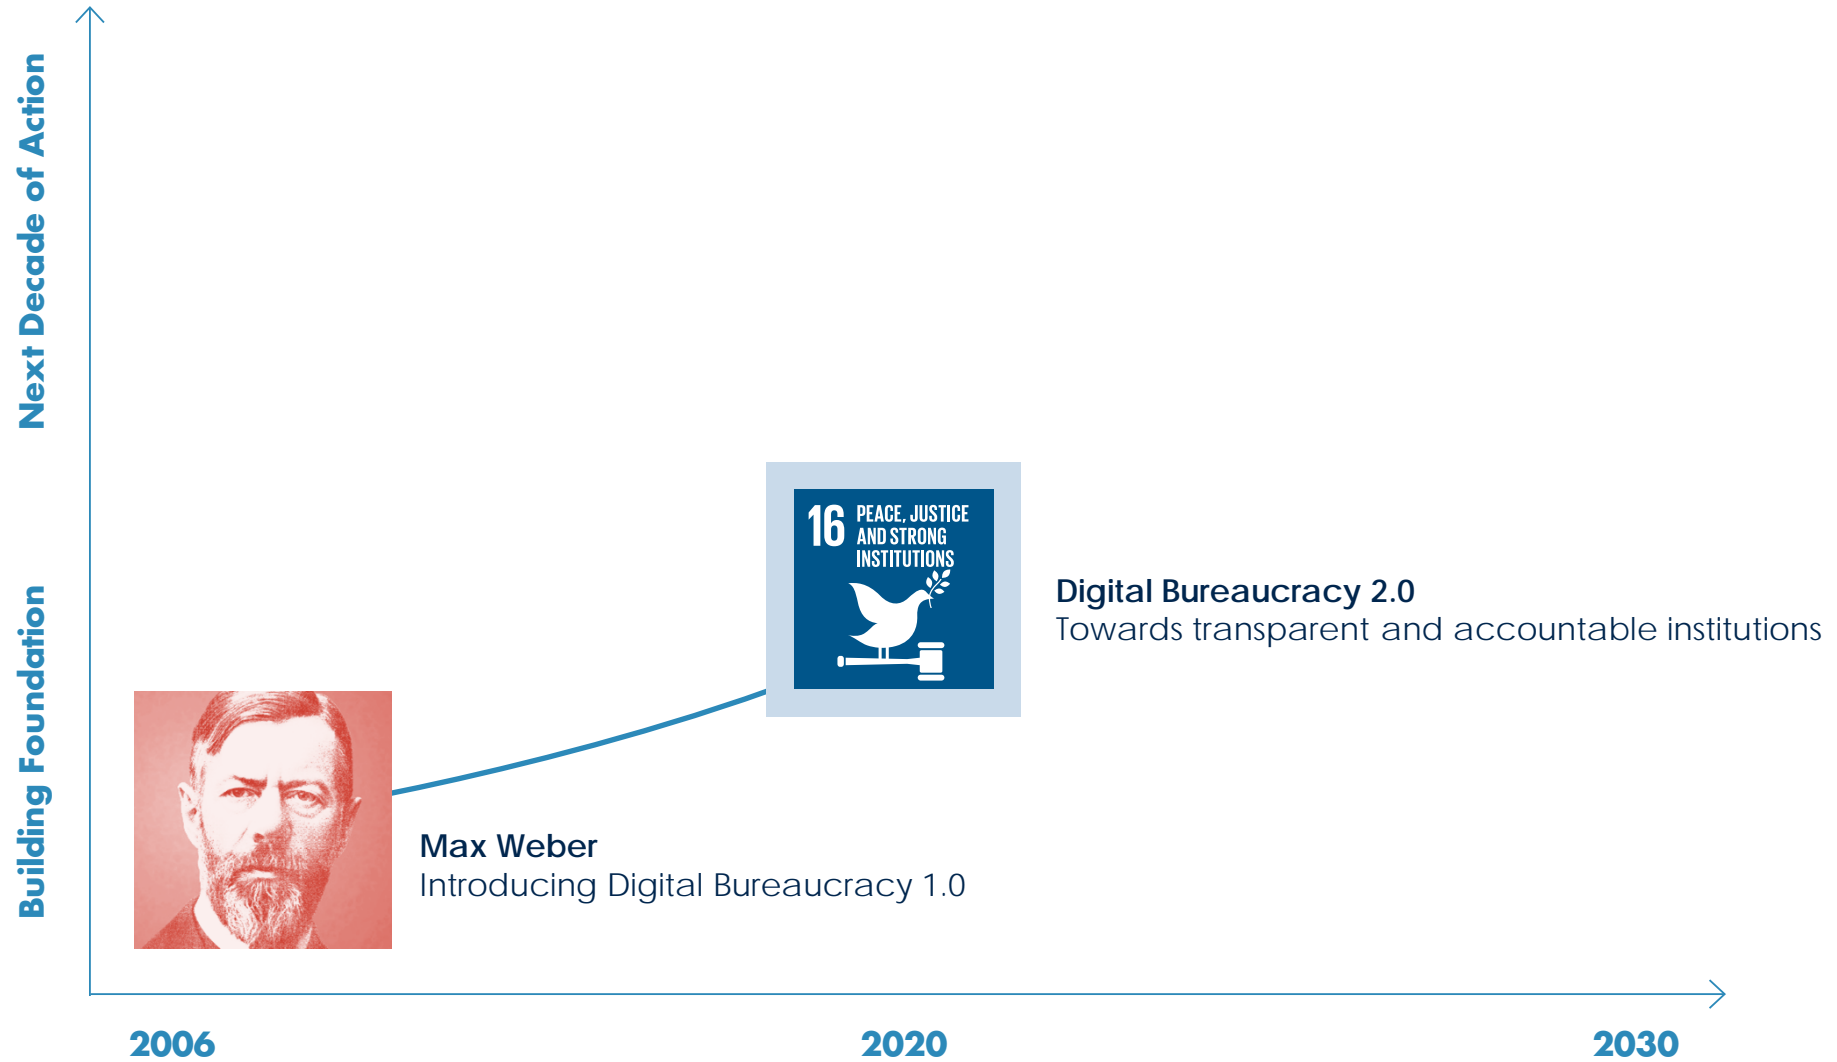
Next Decade of Action

Building Foundation

16 PEACE, JUSTICE AND STRONG INSTITUTIONS

Digital Bureaucracy 2.0
Towards transparent and accountable institutions

Max Weber
Introducing Digital Bureaucracy 1.0

2006

2020

2030